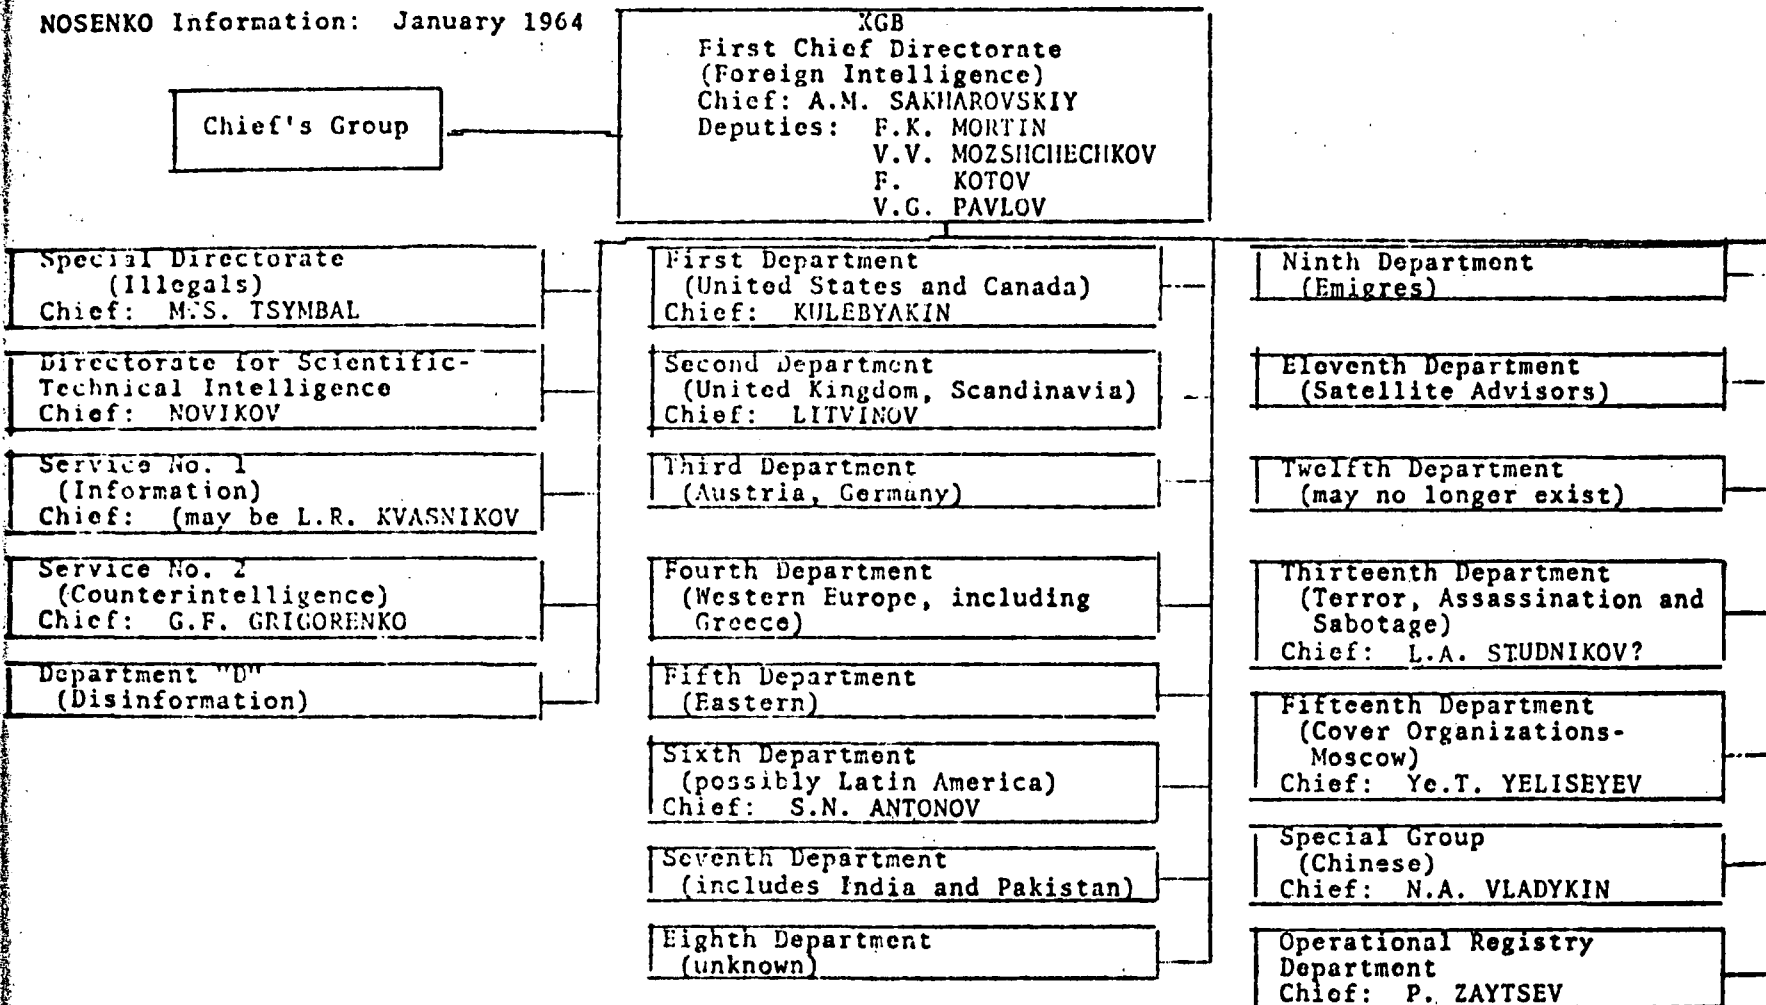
NOSENKO Information: January 1964

XGB
First Chief Directorate
(Foreign Intelligence)
Chief: A.M. SAKHAROVSKIY
Deputies: F.K. MORTIN
V.V. MOZSHCHECHKOV
F. KOTOV
V.G. PAVLOV

Chief's Group

Special Directorate
(Illegals)
Chief: M.S. TSYMBAL

Directorate for Scientific-Technical Intelligence
Chief: NOVIKOV

Service No. 1
(Information)
Chief: (may be L.R. KVASNIKOV

Service No. 2
(Counterintelligence)
Chief: G.F. GRIGORENKO

Department "D"
(Disinformation)

First Department
(United States and Canada)
Chief: KULEBYAKIN

Second Department
(United Kingdom, Scandinavia)
Chief: LITVINOV

Third Department
(Austria, Germany)

Fourth Department
(Western Europe, including Greece)

Fifth Department
(Eastern)

Sixth Department
(possibly Latin America)
Chief: S.N. ANTONOV

Seventh Department
(includes India and Pakistan)

Eighth Department
(unknown)

Ninth Department
(Emigres)

Eleventh Department
(Satellite Advisors)

Twelfth Department
(may no longer exist)

Thirteenth Department
(Terror, Assassination and Sabotage)
Chief: L.A. STUDNIKOV?

Fifteenth Department
(Cover Organizations-Moscow)
Chief: Ye.T. YELISEYEV

Special Group
(Chinese)
Chief: N.A. VLADYKIN

Operational Registry Department
Chief: P. ZAYTSEV